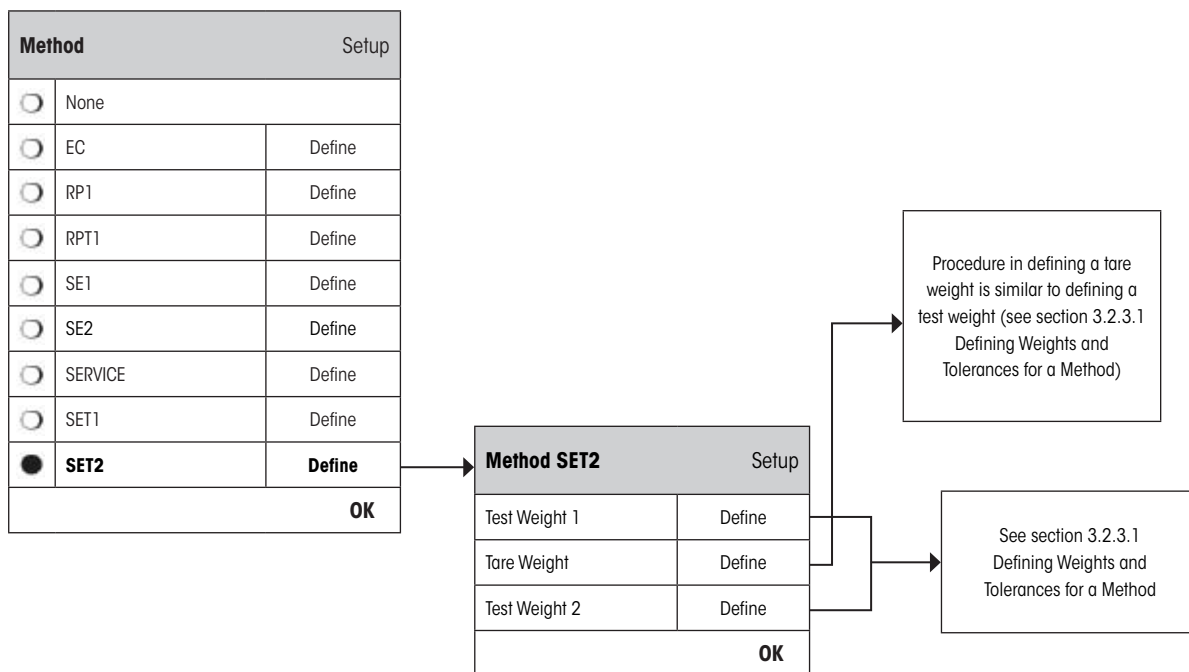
| Method | | Setup |
|---|---|---|
| ○ | None | |
| ○ | EC | Define |
| ○ | RP1 | Define |
| ○ | RPT1 | Define |
| ○ | SE1 | Define |
| ○ | SE2 | Define |
| ○ | SERVICE | Define |
| ○ | SET1 | Define |
| ● | **SET2** | **Define** |
| | | **OK** |

| Method SET2 | Setup |
|---|---|
| Test Weight 1 | Define |
| Tare Weight | Define |
| Test Weight 2 | Define |
| | **OK** |

Procedure in defining a tare weight is similar to defining a test weight (see section 3.2.3.1 Defining Weights and Tolerances for a Method)

See section 3.2.3.1 Defining Weights and Tolerances for a Method